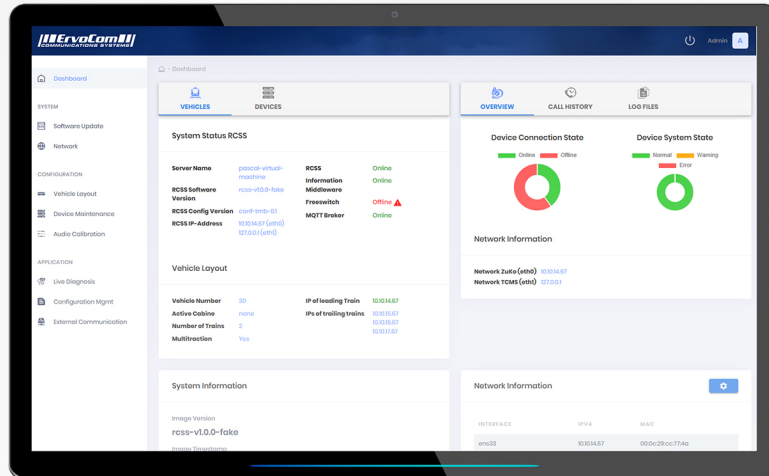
ErvoCom COMMUNICATIONS SYSTEMS

Admin A

Dashboard

SYSTEM

Software Update

Network

CONFIGURATION

Vehicle Layout

Device Maintenance

Audio Calibration

APPLICATION

Live Diagnosis

Configuration Mgmt

External Communication

Dashboard

VEHICLES DEVICES

OVERVIEW CALL HISTORY LOG FILES

System Status RCSS

| | | | |
|---|---|---|---|
| Server Name | pascal-virtual-machine | RCSS | Online |
| RCSS Software Version | rcss-v1.0.0-fake | Information Middleware | Online |
| RCSS Config Version | conf-tmb-0.1 | Freeswitch | Offline |
| RCSS IP-Address | 10.10.14.67 (eth0) 127.0.0.1 (eth1) | MQTT Broker | Online |

Vehicle Layout

| | | | |
|---|---|---|---|
| Vehicle Number | 30 | IP of leading Train | 10.10.14.67 |
| Active Cabine | none | IPs of trailing trains | 10.10.15.67 10.10.16.67 10.10.17.67 |
| Number of Trains | 2 | | |
| Multitraction | Yes | | |

Device Connection State

Online Offline

Device System State

Normal Warning Error

Network Information

Network ZuKo (eth0) 10.10.14.67

Network TCMS (eth1) 127.0.0.1

System Information

Image Version

rcss-v1.0.0-fake

Image Timestamp

Network Information

| INTERFACE | IPV4 | MAC |
|---|---|---|
| ens33 | 10.10.14.67 | 00:0c:29:cc:77:4a |